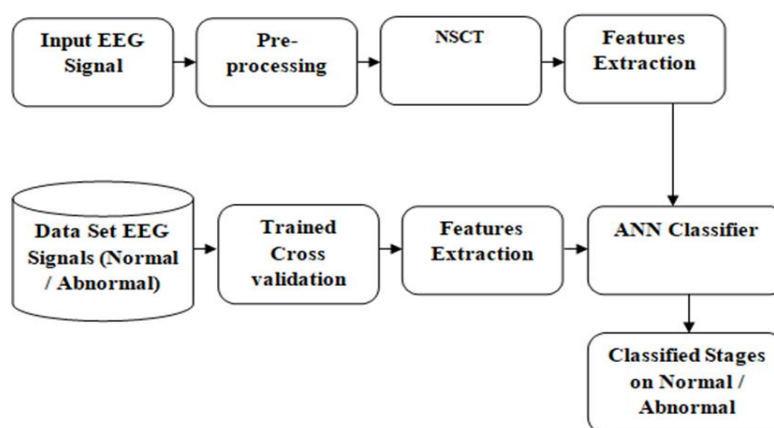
Input EEG Signal

Pre-processing

NSCT

Features Extraction

Data Set EEG Signals (Normal / Abnormal)

Trained Cross validation

Features Extraction

ANN Classifier

Classified Stages on Normal / Abnormal